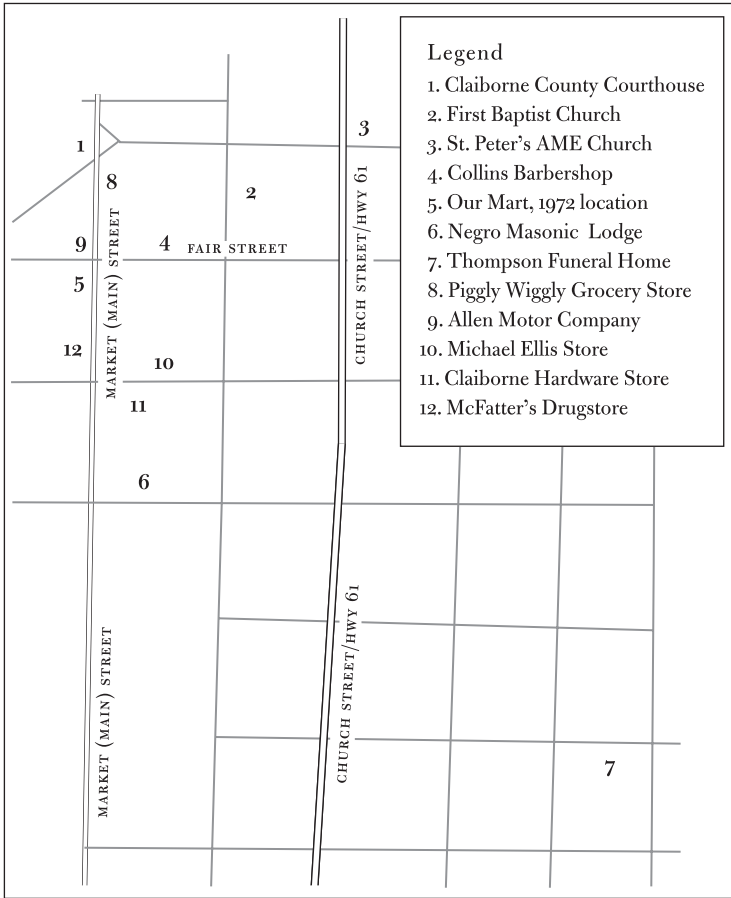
Legend
1. Claiborne County Courthouse
2. First Baptist Church
3. St. Peter's AME Church
4. Collins Barbershop
5. Our Mart, 1972 location
6. Negro Masonic Lodge
7. Thompson Funeral Home
8. Piggly Wiggly Grocery Store
9. Allen Motor Company
10. Michael Ellis Store
11. Claiborne Hardware Store
12. McFatter's Drugstore

3
1
8
2
9
4
FAIR STREET
5
12
10
11
MARKET (MAIN) STREET
CHURCH STREET/HWY 61
6
CHURCH STREET/HWY 61
MARKET (MAIN) STREET
7